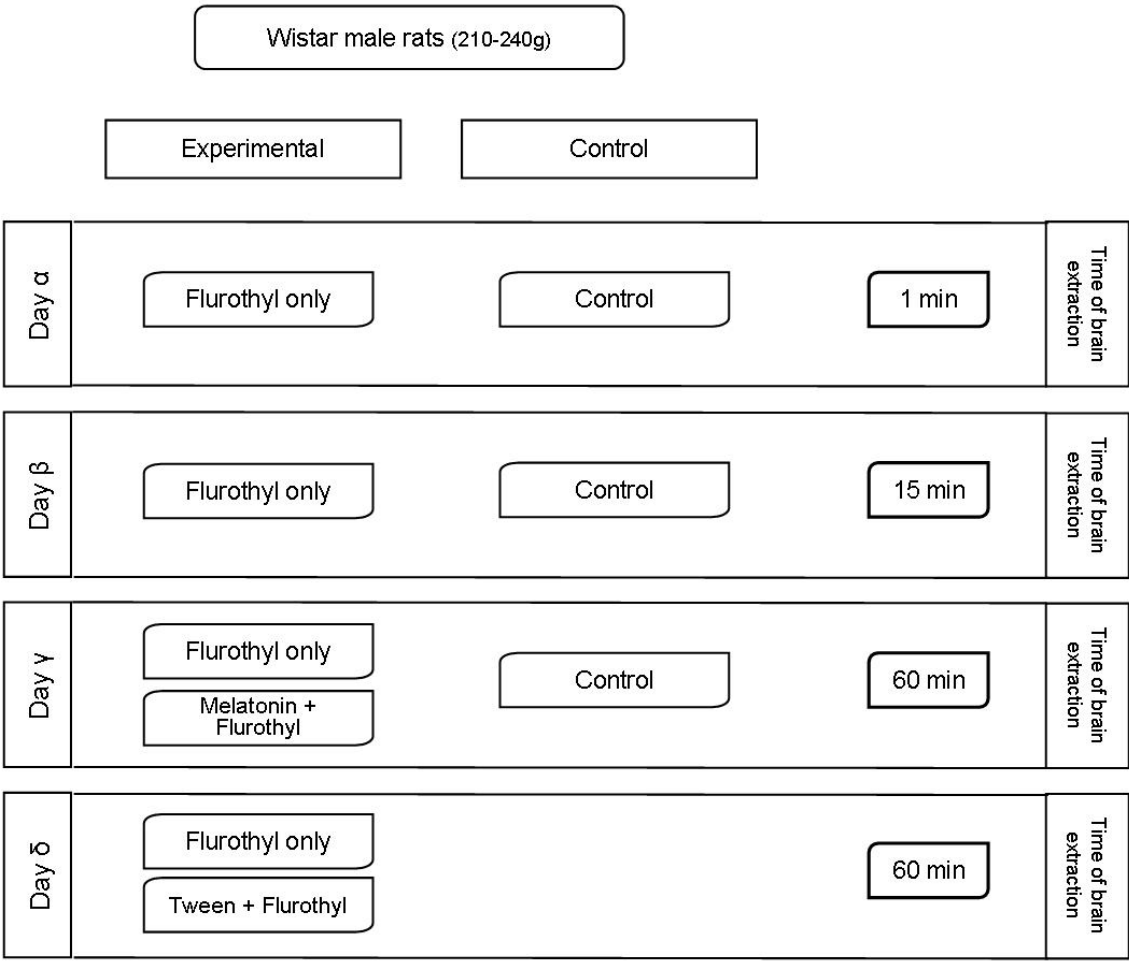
Wistar male rats (210-240g)

Experimental

Control

Day α

Flurothyl only

Control

1 min

Time of brain extraction

Day β

Flurothyl only

Control

15 min

Time of brain extraction

Day γ

Flurothyl only

Melatonin + Flurothyl

Control

60 min

Time of brain extraction

Day δ

Flurothyl only

Tween + Flurothyl

60 min

Time of brain extraction